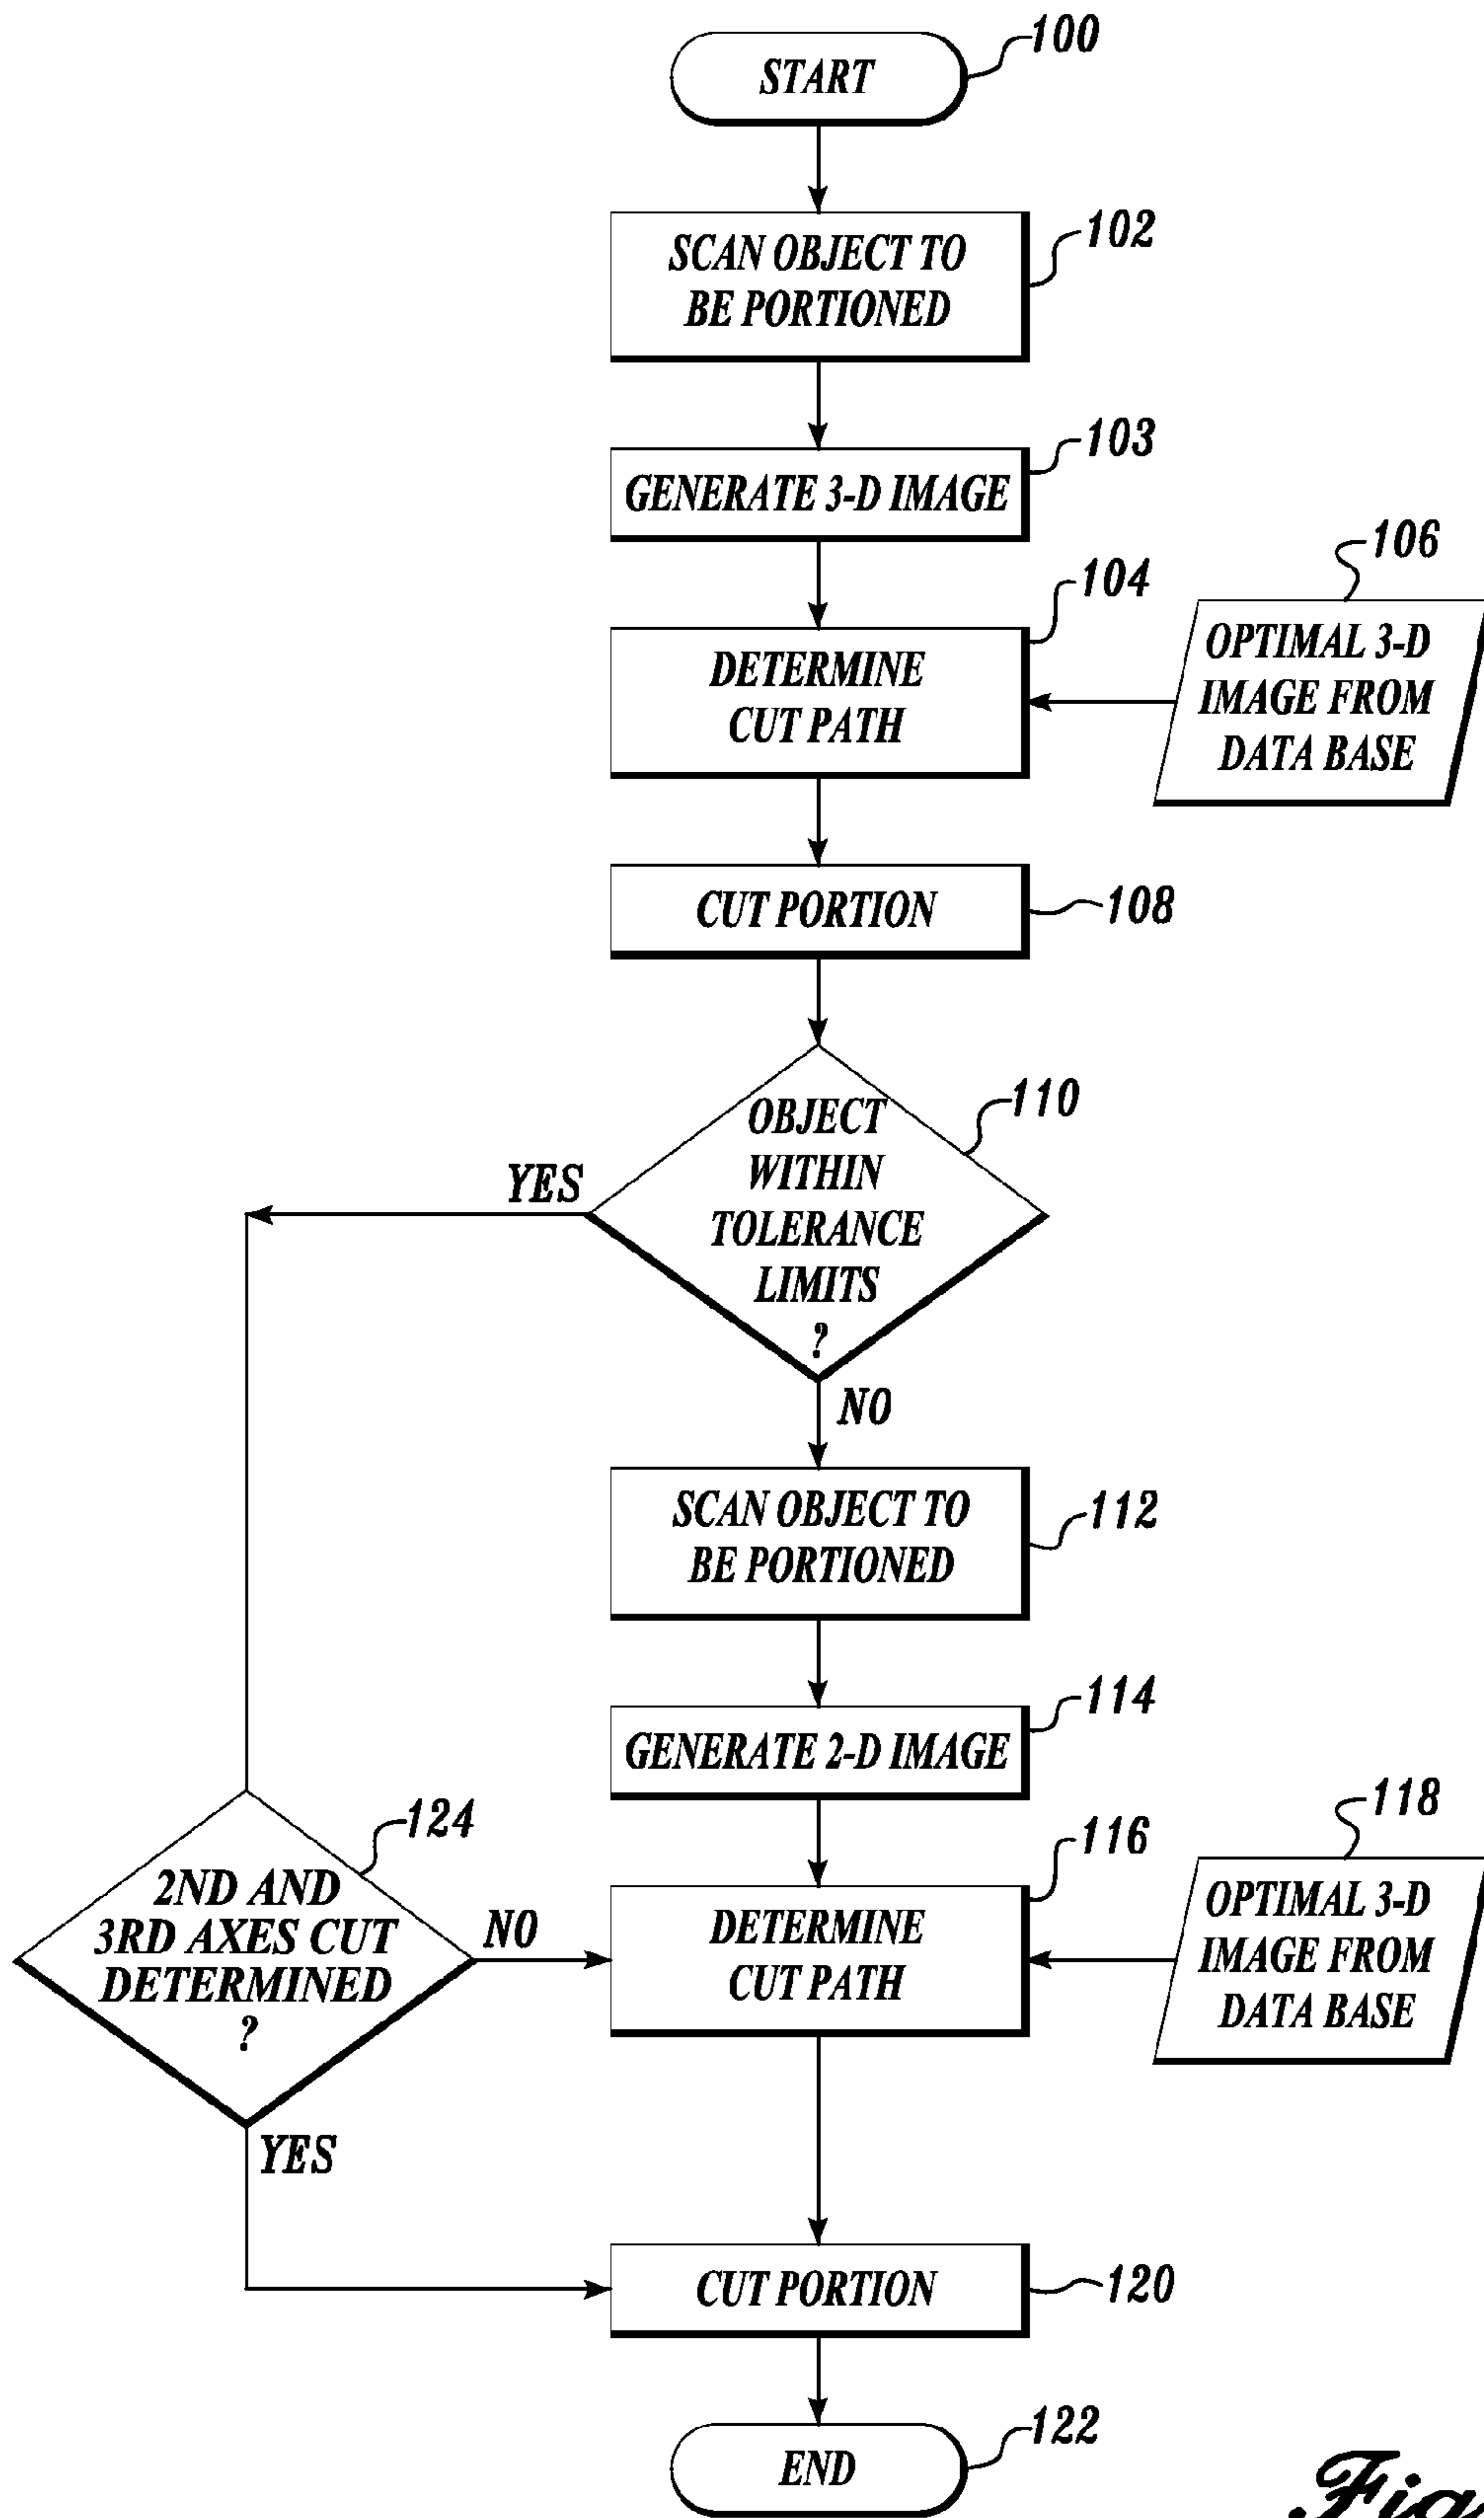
START
100
SCAN OBJECT TO BE PORTIONED
102
GENERATE 3-D IMAGE
103
106
104
DETERMINE CUT PATH
OPTIMAL 3-D IMAGE FROM DATA BASE
CUT PORTION
108
OBJECT WITHIN TOLERANCE LIMITS ?
110
YES
NO
SCAN OBJECT TO BE PORTIONED
112
GENERATE 2-D IMAGE
114
118
124
116
2ND AND 3RD AXES CUT DETERMINED ?
NO
DETERMINE CUT PATH
OPTIMAL 3-D IMAGE FROM DATA BASE
YES
CUT PORTION
120
END
122
Fig